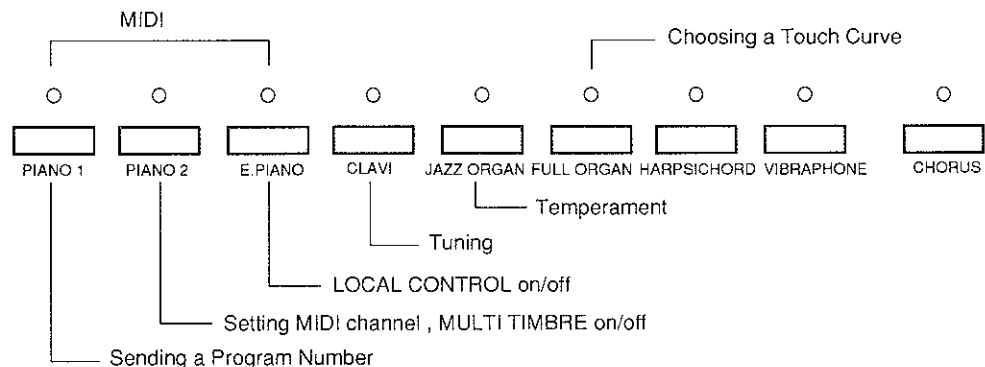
MIDI

Choosing a Touch Curve

PIANO 1 PIANO 2 E.PIANO CLAVI JAZZ ORGAN FULL ORGAN HARPSICHORD VIBRAPHONE CHORUS

Temperament

Tuning

LOCAL CONTROL on/off

Setting MIDI channel , MULTI TIMBRE on/off

Sending a Program Number